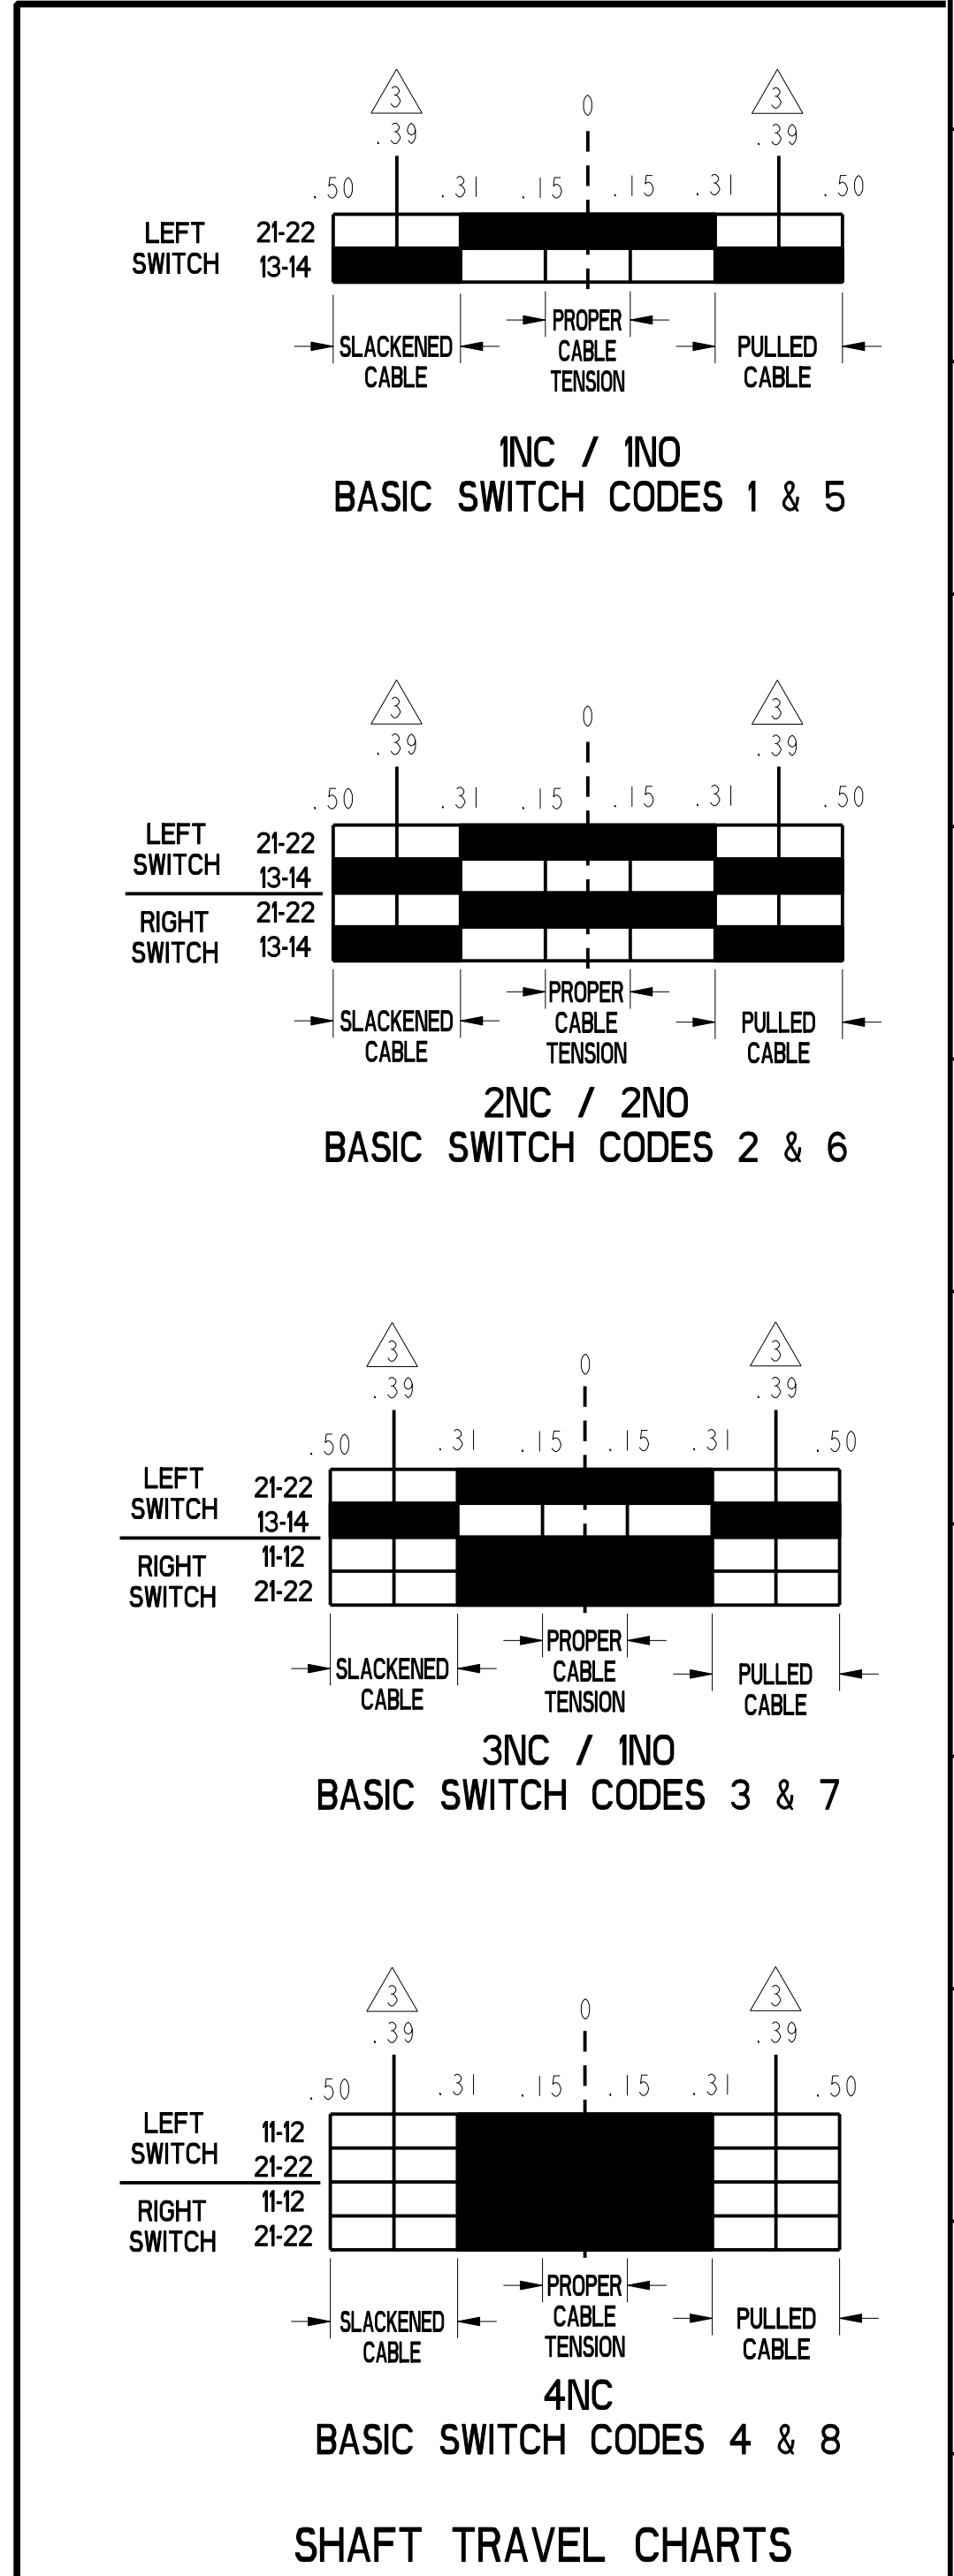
3
.39
0
3
.39
.50
.31
.15
.15
.31
.50
LEFT SWITCH
21-22
13-14
SLACKENED CABLE
PROPER CABLE TENSION
PULLED CABLE

1NC / 1NO
BASIC SWITCH CODES 1 & 5

3
.39
0
3
.39
.50
.31
.15
.15
.31
.50
LEFT SWITCH
21-22
13-14
RIGHT SWITCH
21-22
13-14
SLACKENED CABLE
PROPER CABLE TENSION
PULLED CABLE

2NC / 2NO
BASIC SWITCH CODES 2 & 6

3
.39
0
3
.39
.50
.31
.15
.15
.31
.50
LEFT SWITCH
21-22
13-14
RIGHT SWITCH
11-12
21-22
SLACKENED CABLE
PROPER CABLE TENSION
PULLED CABLE

3NC / 1NO
BASIC SWITCH CODES 3 & 7

3
.39
0
3
.39
.50
.31
.15
.15
.31
.50
LEFT SWITCH
11-12
21-22
RIGHT SWITCH
11-12
21-22
SLACKENED CABLE
PROPER CABLE TENSION
PULLED CABLE

4NC
BASIC SWITCH CODES 4 & 8

SHAFT TRAVEL CHARTS